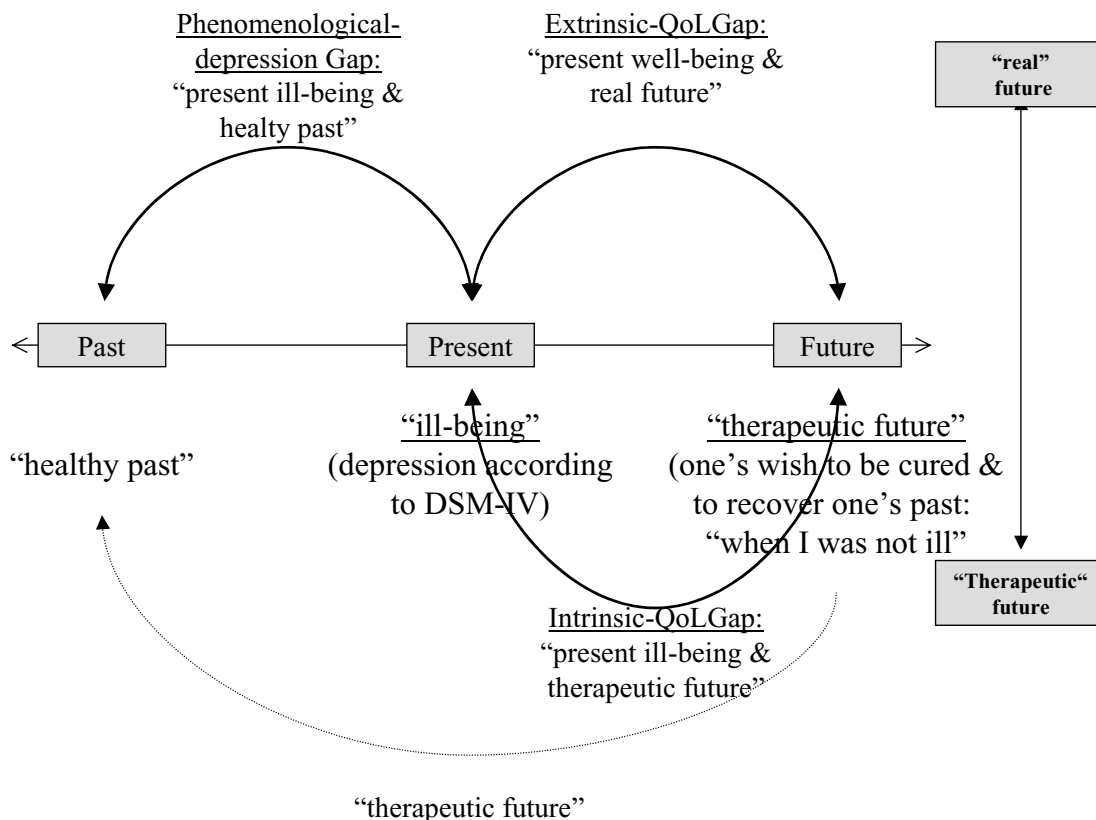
Phenomenological-depression Gap:
"present ill-being & healty past"

Extrinsic-QoLGap:
"present well-being & real future"

"real" future

Past

Present

Future

"ill-being"
(depression according to DSM-IV)

"therapeutic future"
(one's wish to be cured & to recover one's past: "when I was not ill"

"healthy past"

"Therapeutic" future

Intrinsic-QoLGap:
"present ill-being & therapeutic future"

"therapeutic future"